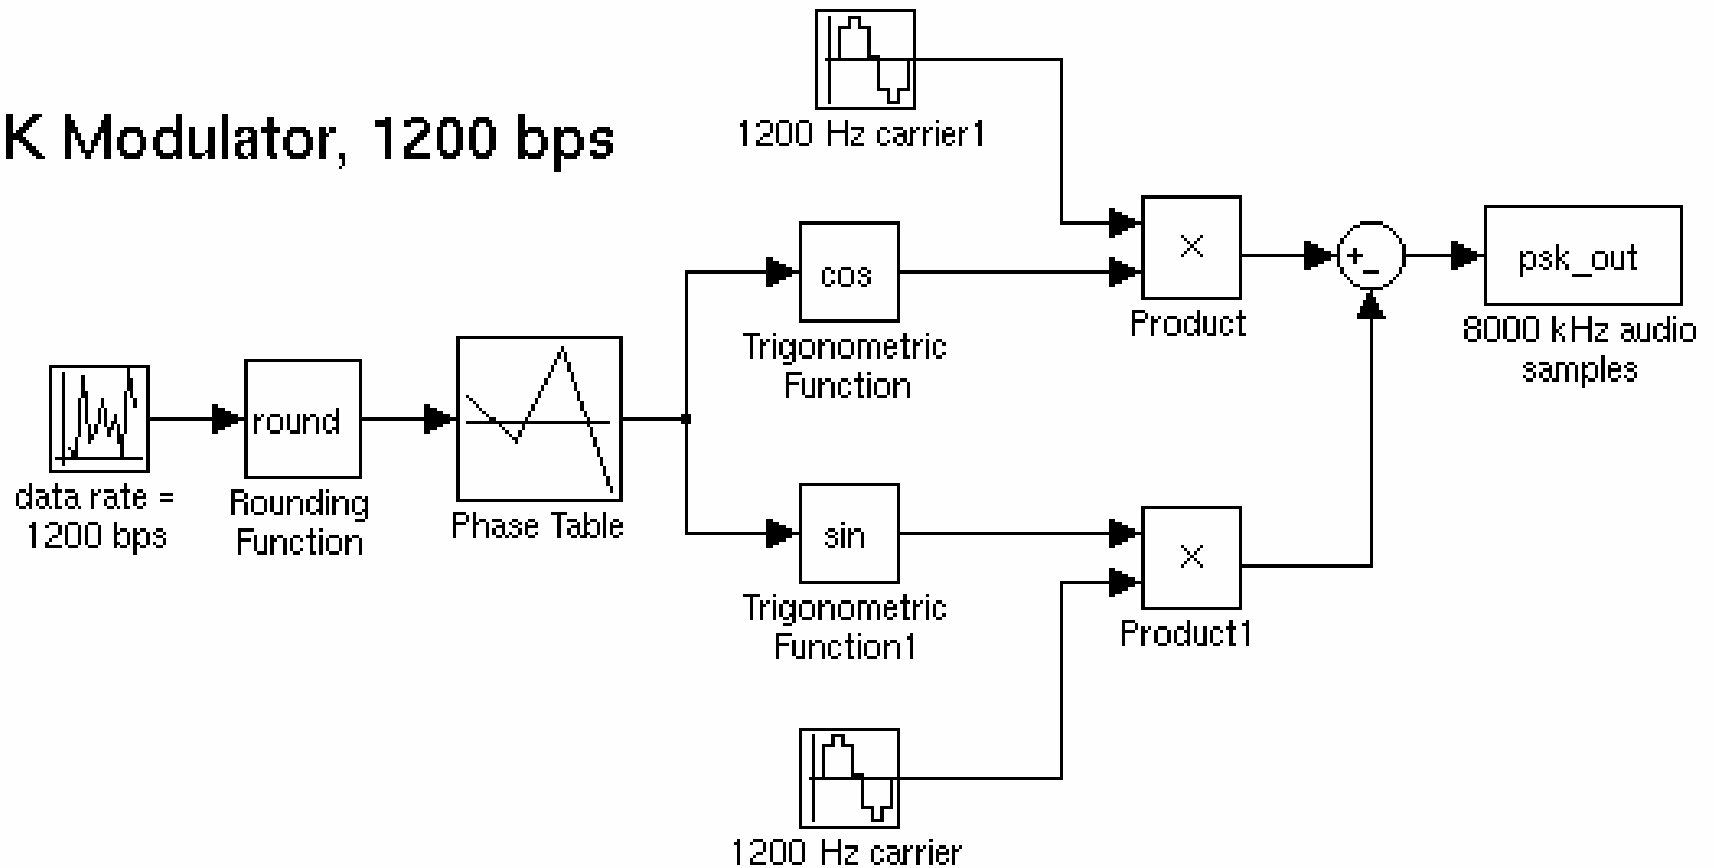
K Modulator, 1200 bps

1200 Hz carrier1

data rate = 1200 bps

round

Rounding Function

Phase Table

cos

Trigonometric Function

sin

Trigonometric Function1

×

Product

×

Product1

+
-

psk_out

8000 kHz audio samples

1200 Hz carrier